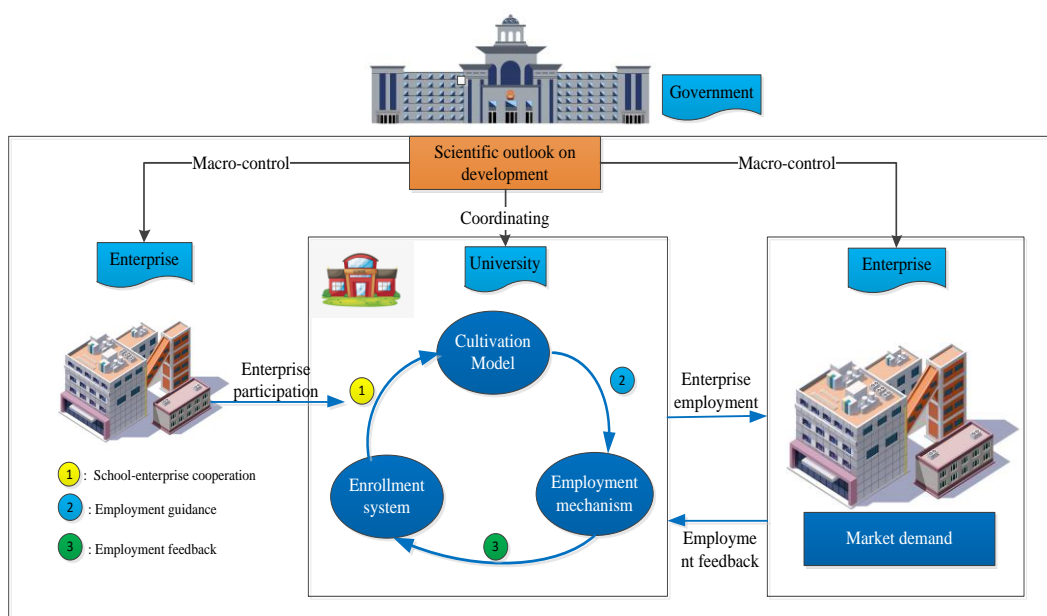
Government

Scientific outlook on development

Macro-control

Macro-control

Coordinating

Enterprise

University

Enterprise

Enterprise participation

Cultivation Model

1

2

Enterprise employment

Enrollment system

Employment mechanism

3

1 : School-enterprise cooperation

2 : Employment guidance

3 : Employment feedback

Market demand

Employment feedback